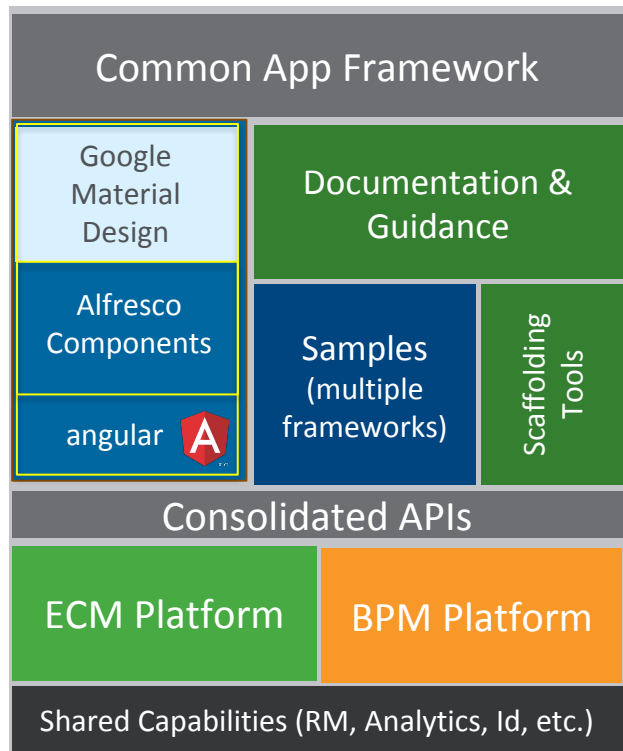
Common App Framework

Google Material Design

Alfresco Components

angular

A

Documentation & Guidance

Samples (multiple frameworks)

Scaffolding Tools

Consolidated APIs

ECM Platform

BPM Platform

Shared Capabilities (RM, Analytics, Id, etc.)